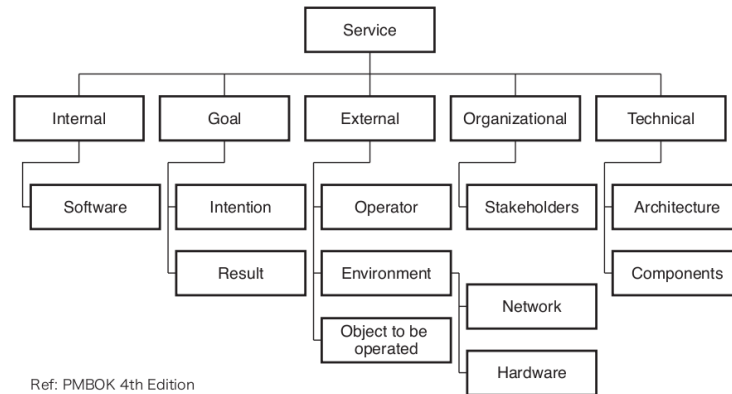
Service

Internal

Software

Goal

Intention

Result

External

Operator

Environment

Network

Hardware

Object to be operated

Organizational

Stakeholders

Technical

Architecture

Components

Ref: PMBOK 4th Edition